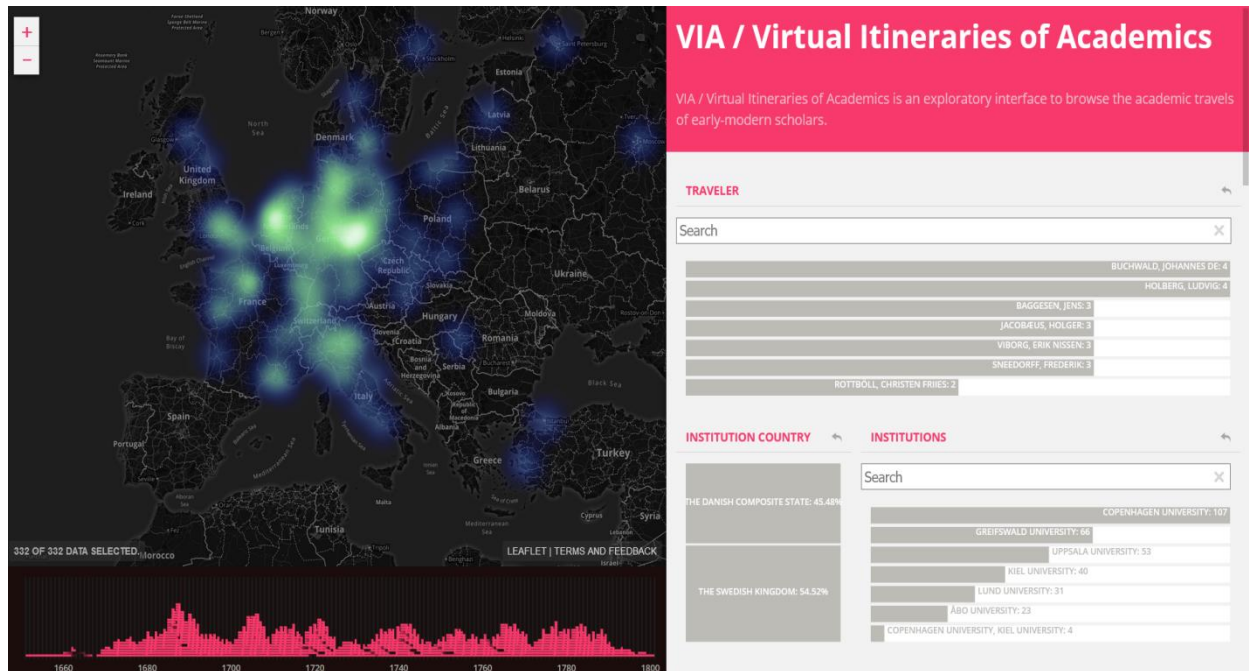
+
−

Norway
Estonia
Latvia
Lithuania
Belarus
North Sea
Denmark
Baltic Sea
United Kingdom
Ireland
Poland
Czech Republic
Ukraine
Slovakia
Moldova
France
Austria
Hungary
Romania
Bay of Biscay
Switzerland
Slovenia
Croatia
Bosnia and Herzegovina
Serbia
Black Sea
Bulgaria
Italy
Kosovo
Macedonia
Albania
Spain
Portugal
Greece
Turkey
Tunisia
Malta
Cyprus
Syria
Mediterranean Sea
Morocco

332 OF 332 DATA SELECTED.
LEAFLET | TERMS AND FEEDBACK

1660
1680
1700
1720
1740
1760
1780
1800

VIA / Virtual Itineraries of Academics

VIA / Virtual Itineraries of Academics is an exploratory interface to browse the academic travels of early-modern scholars.

TRAVELER

Search

BUCHWALD, JOHANNES DE: 4
HOLBERG, LUDVIG: 4
BAGGESEN, JENS: 3
JACOBÆUS, HOLGER: 3
VIBORG, ERIK NISSEN: 3
SNEEDORFF, FREDERIK: 3
ROTTBÖLL, CHRISTEN FRIIES: 2

INSTITUTION COUNTRY

THE DANISH COMPOSITE STATE: 45.48%
THE SWEDISH KINGDOM: 54.52%

INSTITUTIONS

Search

COPENHAGEN UNIVERSITY: 107
GREIFSWALD UNIVERSITY: 66
UPPSALA UNIVERSITY: 53
KIEL UNIVERSITY: 40
LUND UNIVERSITY: 31
ÅBO UNIVERSITY: 23
COPENHAGEN UNIVERSITY, KIEL UNIVERSITY: 4